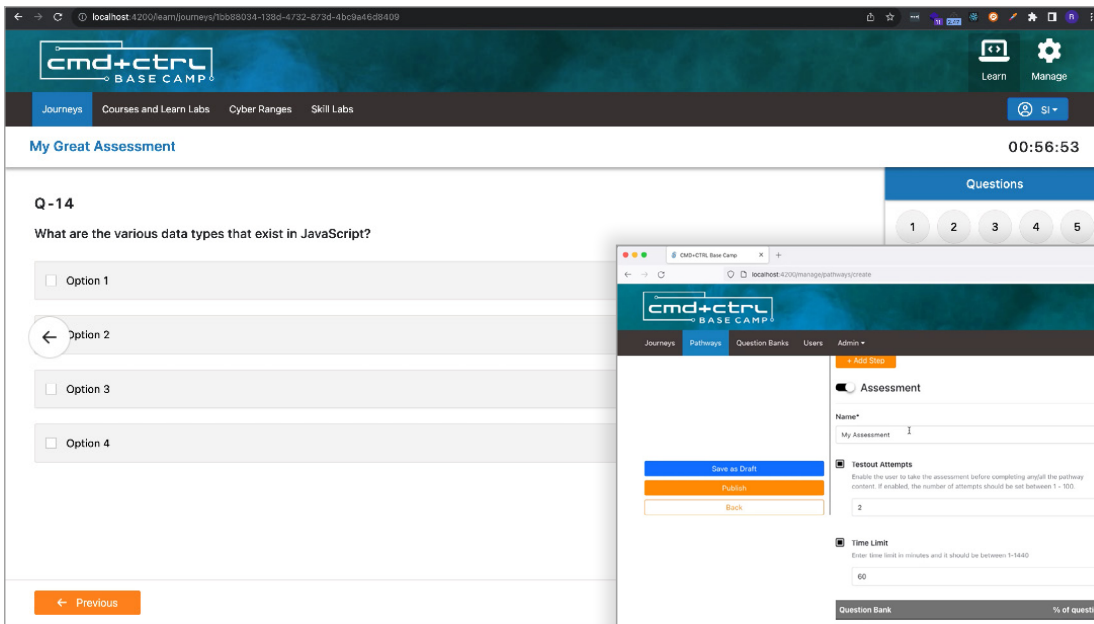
localhost:4200/learn/journeys/1bb88034-138d-4732-873d-4bc9a46d8409

cmd+ctrl BASE CAMP

Learn Manage

Journeys Courses and Learn Labs Cyber Ranges Skill Labs

SI

My Great Assessment

00:56:53

Questions

1 2 3 4 5

Q-14

What are the various data types that exist in JavaScript?

Option 1

Option 2

Option 3

Option 4

Previous

CMD+CTRL Base Camp

localhost:4200/manage/pathways/create

cmd+ctrl BASE CAMP

Journeys Pathways Question Banks Users Admin

+ Add Step

Assessment

Name*

My Assessment

Save as Draft

Publish

Back

Testout Attempts

Enable the user to take the assessment before completing any/all the pathway content. If enabled, the number of attempts should be set between 1 - 100.

2

Time Limit

Enter time limit in minutes and it should be between 1-1440

60

Question Bank

% of questi